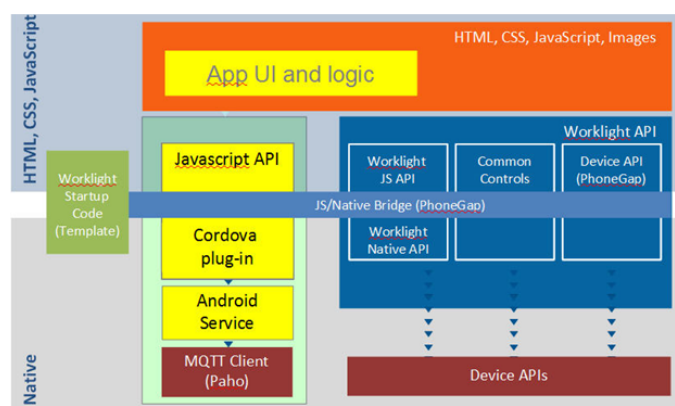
HTML, CSS, JavaScript

HTML, CSS, JavaScript, Images

App UI and logic

Worklight API

Worklight Startup Code (Template)

Javascript API

Worklight JS API

Common Controls

Device API (PhoneGap)

JS/Native Bridge (PhoneGap)

Cordova plug-in

Worklight Native API

Android Service

MQTT Client (Paho)

Device APIs

Native